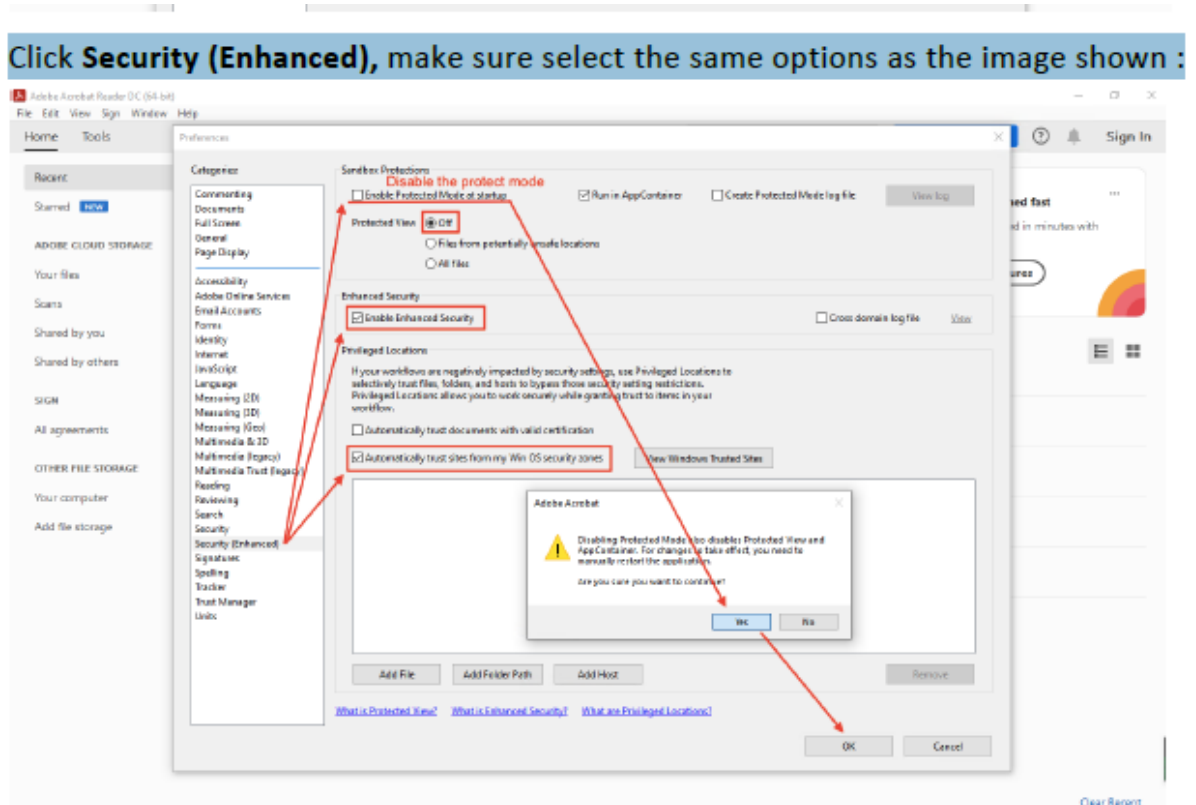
Click **Security (Enhanced),** make sure select the same options as the image shown :

Adobe Acrobat Reader DC (64-bit)

File Edit View Sign Window Help

Home Tools

Sign In

Recent

Starred NEW

ADOBE CLOUD STORAGE

Your files

Scans

Shared by you

Shared by others

SIGN

All agreements

OTHER FILE STORAGE

Your computer

Add file storage

ned fast

d in minutes with

ures

Preferences

Categories:

Commenting
Documents
Full Screen
General
Page Display

Accessibility
Adobe Online Services
Email Accounts
Forms
Identity
Internet
JavaScript
Language
Measuring (2D)
Measuring (3D)
Measuring (Geo)
Multimedia & 3D
Multimedia (legacy)
Multimedia Trust (legacy)
Reading
Reviewing
Search
Security
Security (Enhanced)
Signatures
Spelling
Tracker
Trust Manager
Units

Sandbox Protections

Disable the protect mode

Enable Protected Mode at startup

Run in AppContainer

Create Protected Mode log file

View log

Protected View: Off

Files from potentially unsafe locations

All files

Enhanced Security

Enable Enhanced Security

Cross domain log file

View

Privileged Locations

If your workflows are negatively impacted by security settings, use Privileged Locations to selectively trust files, folders, and hosts to bypass those security setting restrictions. Privileged Locations allows you to work securely while granting trust to items in your workflow.

Automatically trust documents with valid certification

Automatically trust sites from my Win OS security zones

View Windows Trusted Sites

Adobe Acrobat

Disabling Protected Mode also disables Protected View and AppContainer. For changes to take effect, you need to manually restart the application.

Are you sure you want to continue?

Yes

No

Add File

Add Folder Path

Add Host

Remove

What is Protected View?

What is Enhanced Security?

What are Privileged Locations?

OK

Cancel

Clear Recent